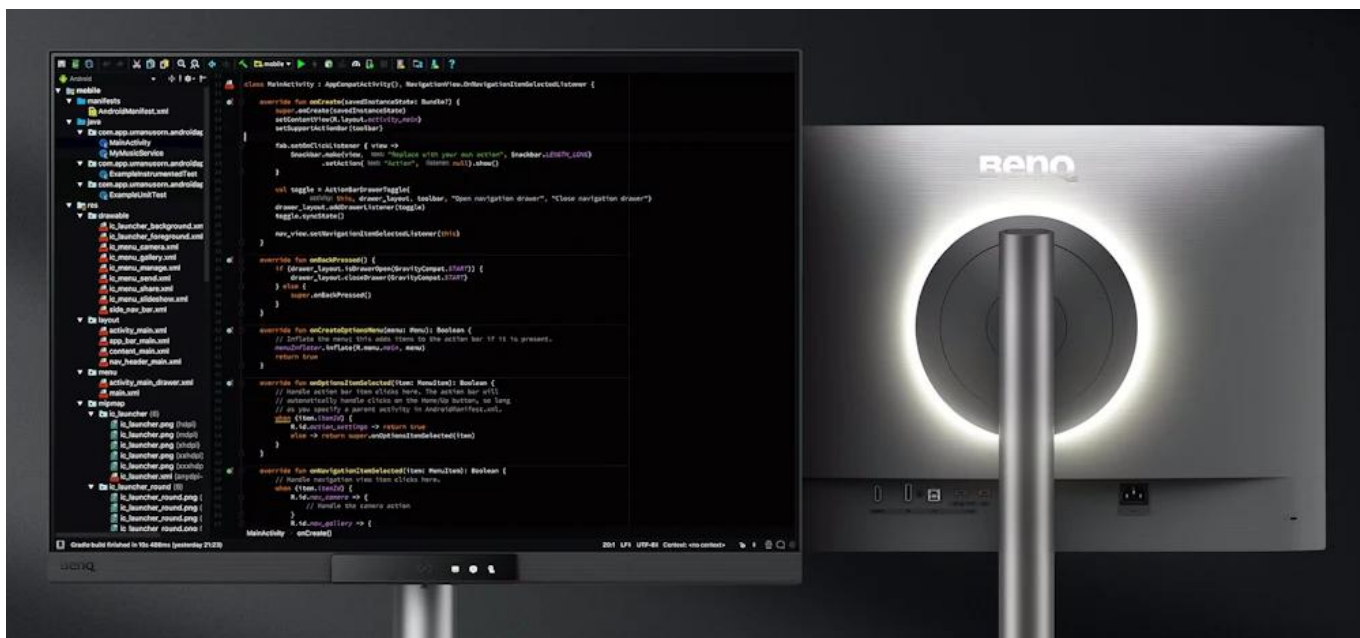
mobile

Android

mobile
manifests
AndroidManifest.xml
java
com.app.umanusorn.androidapp
MainActivity
MyMusicService
com.app.umanusorn.androidapp
ExampleInstrumentedTest
com.app.umanusorn.androidapp
ExampleUnitTest
res
drawable
ic_launcher_background.xml
ic_launcher_foreground.xml
ic_menu_camera.xml
ic_menu_gallery.xml
ic_menu_manage.xml
ic_menu_send.xml
ic_menu_share.xml
ic_menu_slideshow.xml
side_nav_bar.xml
layout
activity_main.xml
app_bar_main.xml
content_main.xml
nav_header_main.xml
menu
activity_main_drawer.xml
main.xml
mipmap
ic_launcher (6)
ic_launcher.png (hdpi)
ic_launcher.png (mdpi)
ic_launcher.png (xhdpi)
ic_launcher.png (xxhdpi)
ic_launcher.png (xxxhdpi)
ic_launcher.xml (anydpi-
ic_launcher_round (6)
ic_launcher_round.png (
ic_launcher_round.png (
ic_launcher_round.png (
ic_launcher_round.png (

class MainActivity : AppCompatActivity(), NavigationView.OnNavigationItemSelectedListener {

override fun onCreate(savedInstanceState: Bundle?) {
super.onCreate(savedInstanceState)
setContentView(R.layout.activity_main)
setSupportActionBar(toolbar)

fab.setOnClickListener { view ->
Snackbar.make(view, text: "Replace with your own action", Snackbar.LENGTH_LONG)
.setAction( text: "Action", listener: null).show()
}

val toggle = ActionBarDrawerToggle(
activity: this, drawer_layout, toolbar, "Open navigation drawer", "Close navigation drawer")
drawer_layout.addDrawerListener(toggle)
toggle.syncState()

nav_view.setNavigationItemSelectedListener(this)
}

override fun onBackPressed() {
if (drawer_layout.isDrawerOpen(GravityCompat.START)) {
drawer_layout.closeDrawer(GravityCompat.START)
} else {
super.onBackPressed()
}
}

override fun onCreateOptionsMenu(menu: Menu): Boolean {
// Inflate the menu; this adds items to the action bar if it is present.
menuInflater.inflate(R.menu.main, menu)
return true
}

override fun onOptionsItemSelected(item: MenuItem): Boolean {
// Handle action bar item clicks here. The action bar will
// automatically handle clicks on the Home/Up button, so long
// as you specify a parent activity in AndroidManifest.xml.
when (item.itemId) {
R.id.action_settings -> return true
else -> return super.onOptionsItemSelected(item)
}
}

override fun onNavigationItemSelected(item: MenuItem): Boolean {
// Handle navigation view item clicks here.
when (item.itemId) {
R.id.nav_camera -> {
// Handle the camera action
}
R.id.nav_gallery -> {

MainActivity onCreate()

Gradle build finished in 10s 486ms (yesterday 21:23)

20:1 LF UTF-8 Context: <no context>

BenQ

BenQ